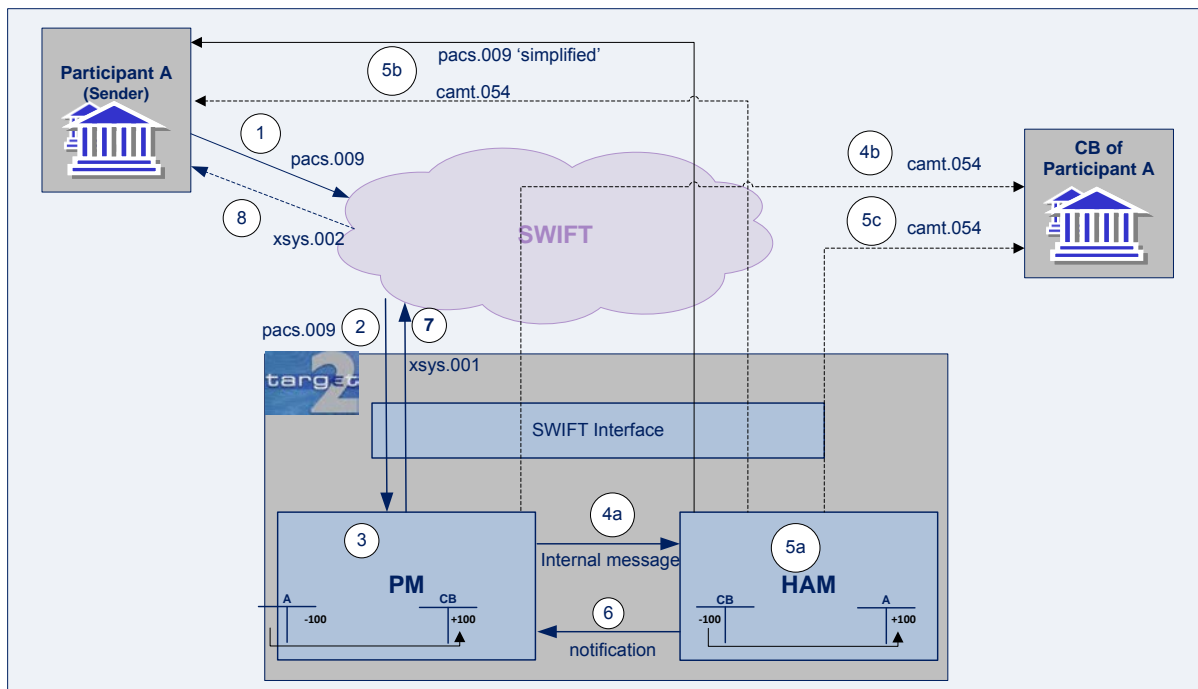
Participant A (Sender)

5b

pacs.009 'simplified'

camt.054

1

pacs.009

8

xsys.002

SWIFT

4b

camt.054

CB of Participant A

5c

camt.054

pacs.009

2

7

xsys.001

target2

SWIFT Interface

3

PM

A

-100

CB

+100

4a

Internal message

6

notification

5a

HAM

CB

-100

A

+100